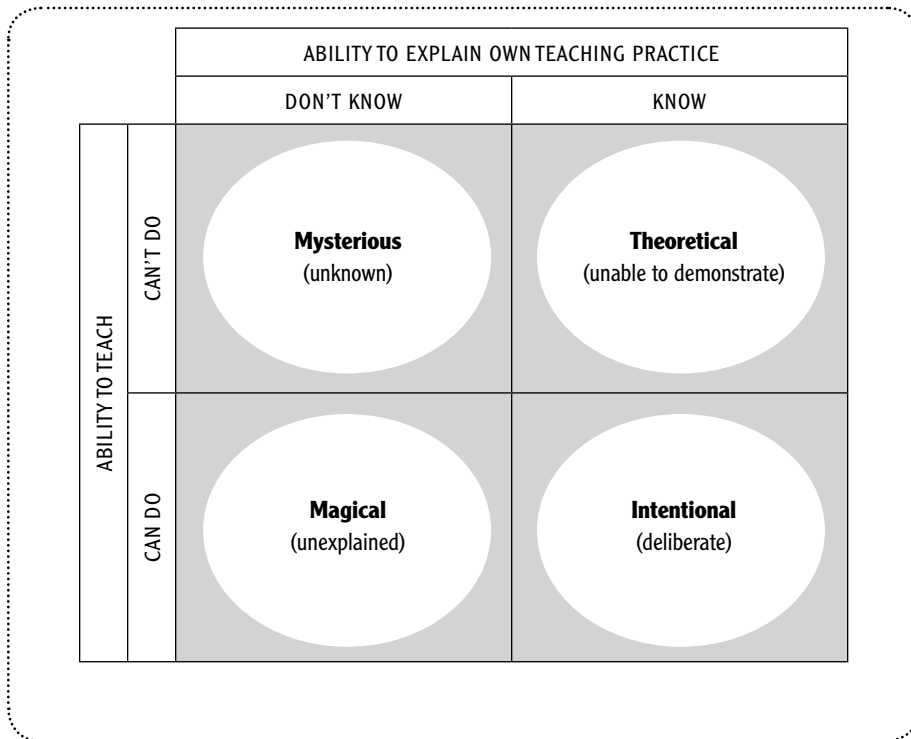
| | | ABILITY TO EXPLAIN OWN TEACHING PRACTICE | |
|---|---|---|---|
| | | DON'T KNOW | KNOW |
| ABILITY TO TEACH | CAN'T DO | **Mysterious** (unknown) | **Theoretical** (unable to demonstrate) |
| | CAN DO | **Magical** (unexplained) | **Intentional** (deliberate) |